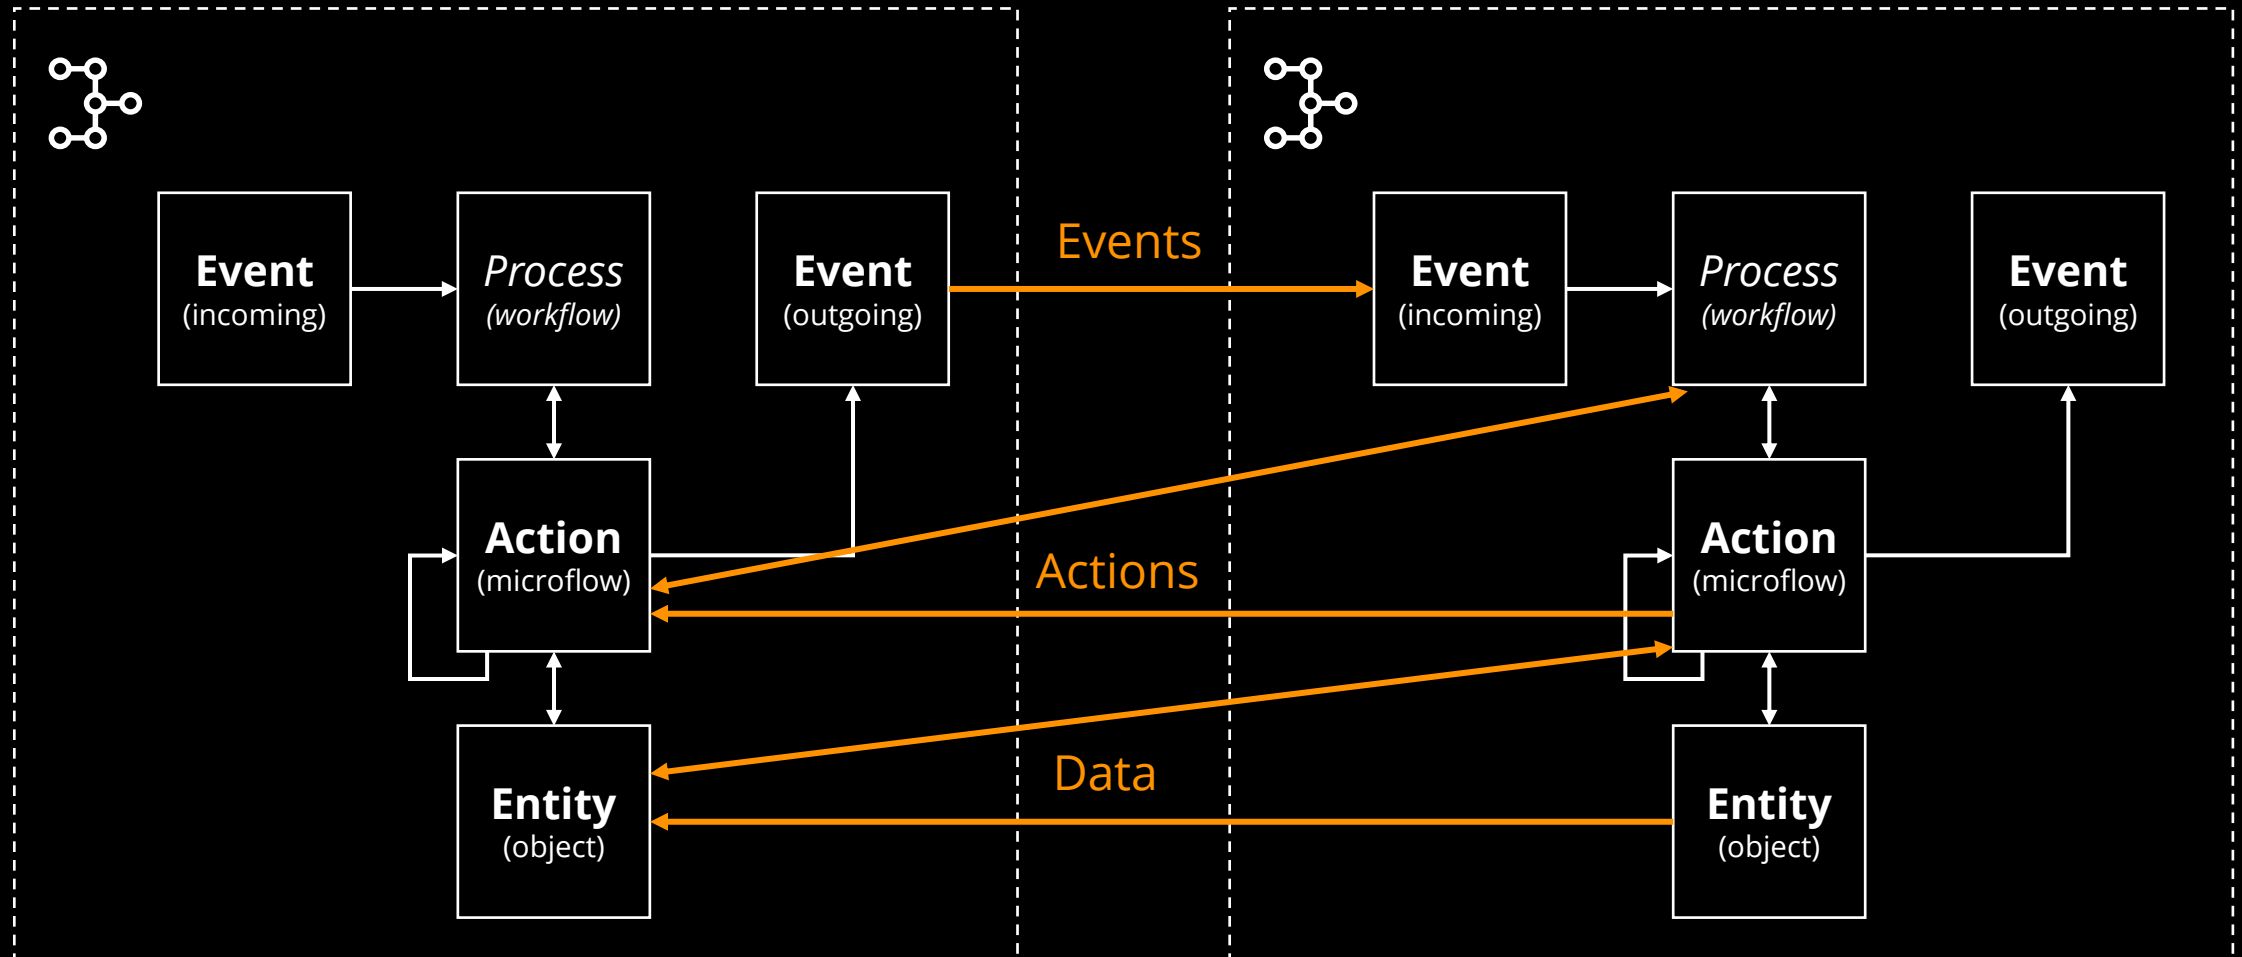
Event
(incoming)

Process
(workflow)

Event
(outgoing)

Action
(microflow)

Entity
(object)

Events

Actions

Data

Event
(incoming)

Process
(workflow)

Event
(outgoing)

Action
(microflow)

Entity
(object)